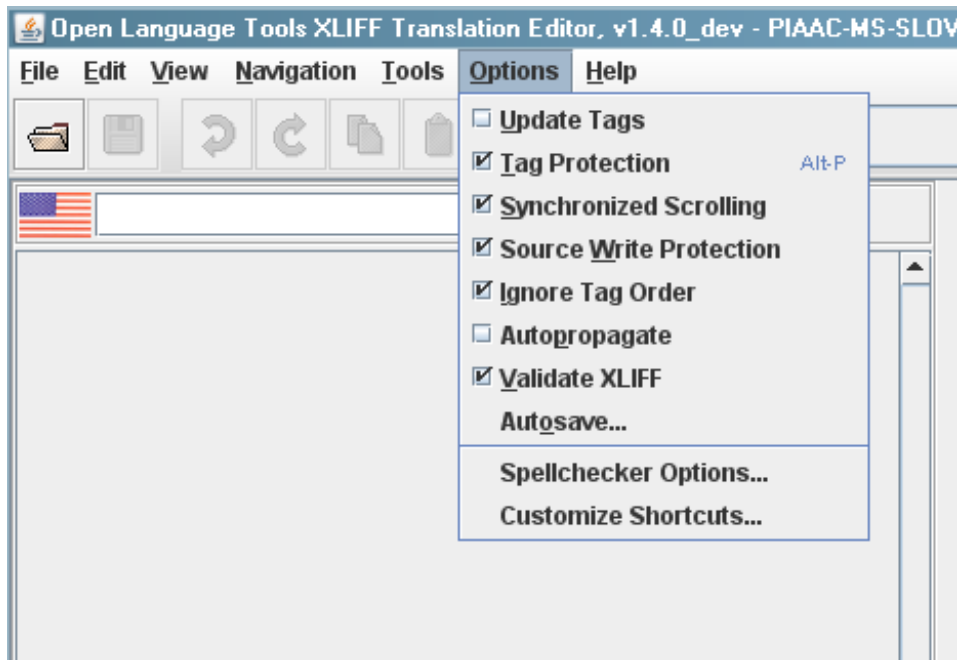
Open Language Tools XLIFF Translation Editor, v1.4.0_dev - PIAAC-MS-SLOV

File Edit View Navigation Tools Options Help

Update Tags
Tag Protection Alt-P
Synchronized Scrolling
Source Write Protection
Ignore Tag Order
Autopropagate
Validate XLIFF
Autosave...
Spellchecker Options...
Customize Shortcuts...